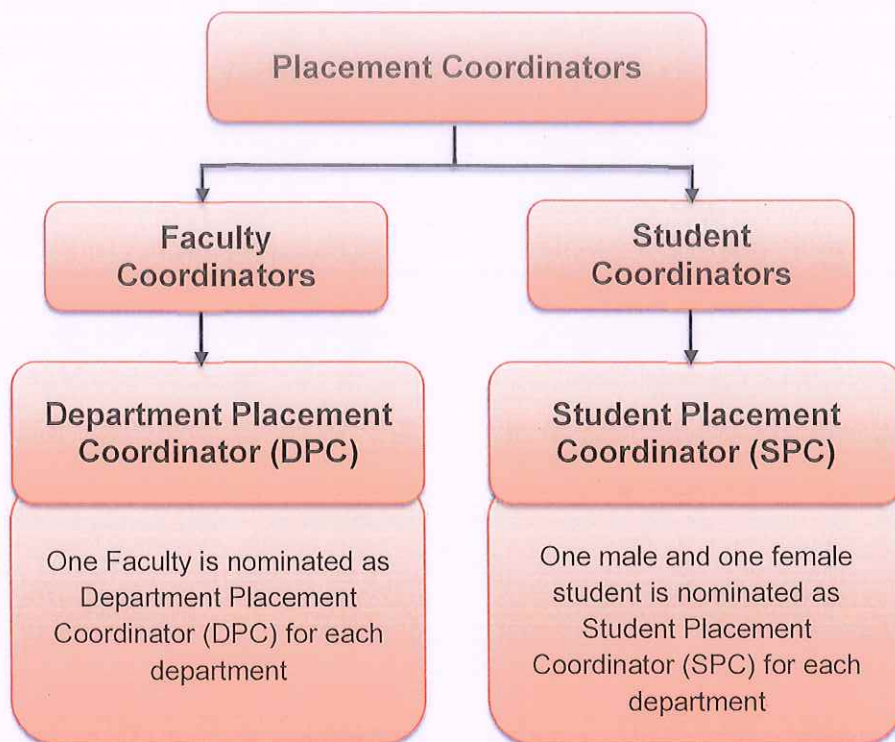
Placement Coordinators

Faculty Coordinators

Student Coordinators

Department Placement Coordinator (DPC)

One Faculty is nominated as Department Placement Coordinator (DPC) for each department

Student Placement Coordinator (SPC)

One male and one female student is nominated as Student Placement Coordinator (SPC) for each department